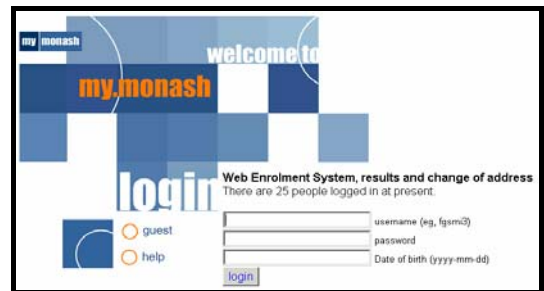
my monash

welcome to

my.monash

login

Web Enrolment System, results and change of address
There are 25 people logged in at present.

guest

help

username (eg, fgsmi3)

password

Date of birth (yyyy-mm-dd)

login